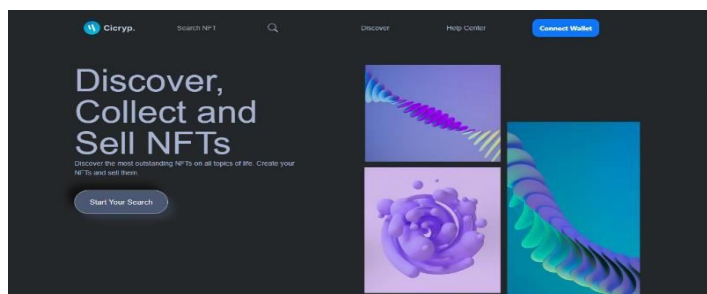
Cicryp.

Search NFT

Discover

Help Center

Connect Wallet

Discover, Collect and Sell NFTs

Discover the most outstanding NFTs on all topics of life. Create your NFTs and sell them.

Start Your Search